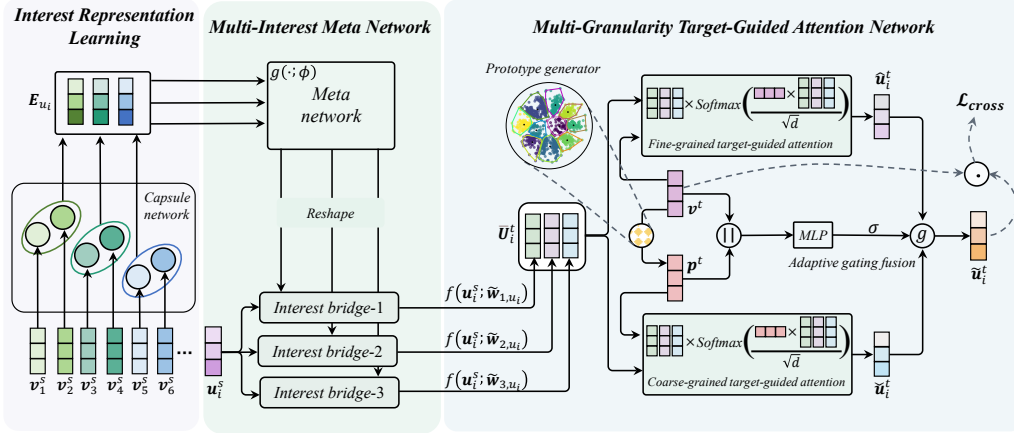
Interest Representation Learning

Multi-Interest Meta Network

Multi-Granularity Target-Guided Attention Network

$E_{u_i}$

Capsule network

$v_1^s$ $v_2^s$ $v_3^s$ $v_4^s$ $v_5^s$ $v_6^s$ …

$u_i^s$

$g(\cdot;\phi)$

Meta network

Reshape

Interest bridge-1

Interest bridge-2

Interest bridge-3

$f(u_i^s; \tilde{w}_{1,u_i})$

$f(u_i^s; \tilde{w}_{2,u_i})$

$f(u_i^s; \tilde{w}_{3,u_i})$

Prototype generator

$\bar{U}_i^t$

$\times Softmax\left(\frac{\times}{\sqrt{d}}\right)$

Fine-grained target-guided attention

$\hat{u}_i^t$

$\mathcal{L}_{cross}$

$v^t$

$p^t$

$||$

MLP

$\sigma$

$g$

Adaptive gating fusion

$\tilde{u}_i^t$

$\times Softmax\left(\frac{\times}{\sqrt{d}}\right)$

Coarse-grained target-guided attention

$\check{u}_i^t$